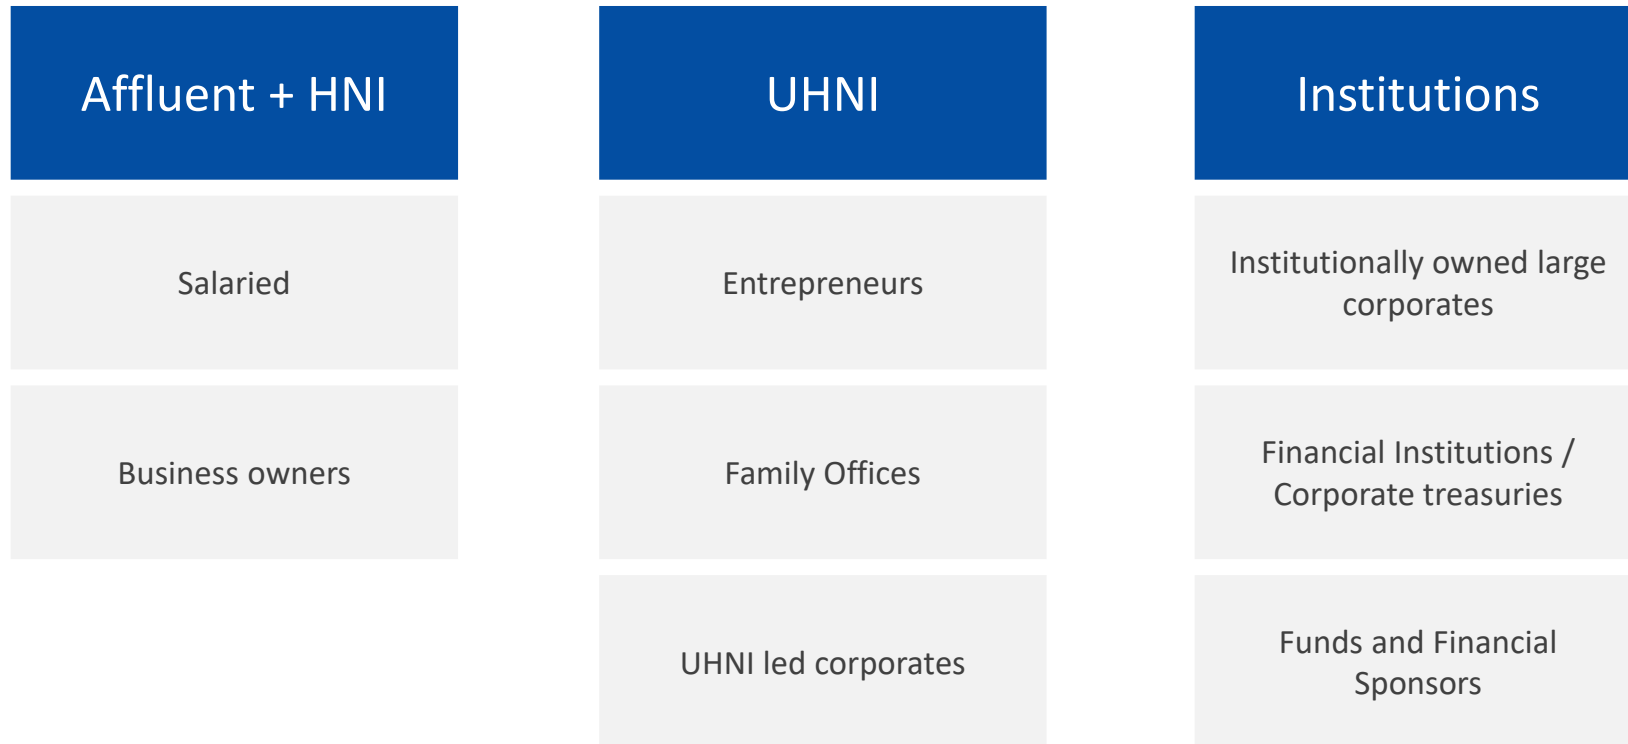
| Affluent + HNI | UHNI | Institutions |
|---|---|---|
| Salaried | Entrepreneurs | Institutionally owned large corporates |
| Business owners | Family Offices | Financial Institutions / Corporate treasuries |
| | UHNI led corporates | Funds and Financial Sponsors |